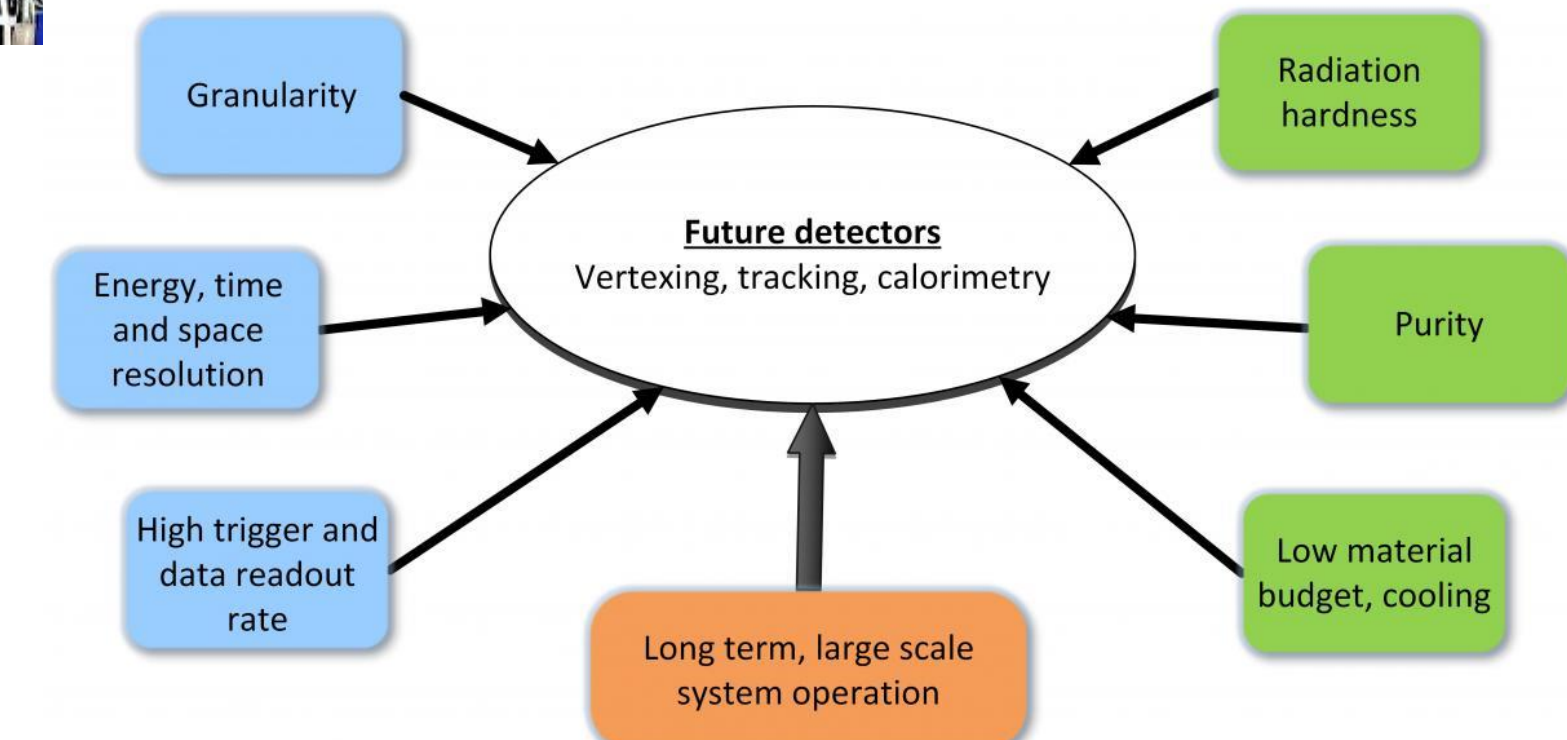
Granularity

Radiation hardness

Future detectors
Vertexing, tracking, calorimetry

Energy, time and space resolution

Purity

High trigger and data readout rate

Low material budget, cooling

Long term, large scale system operation